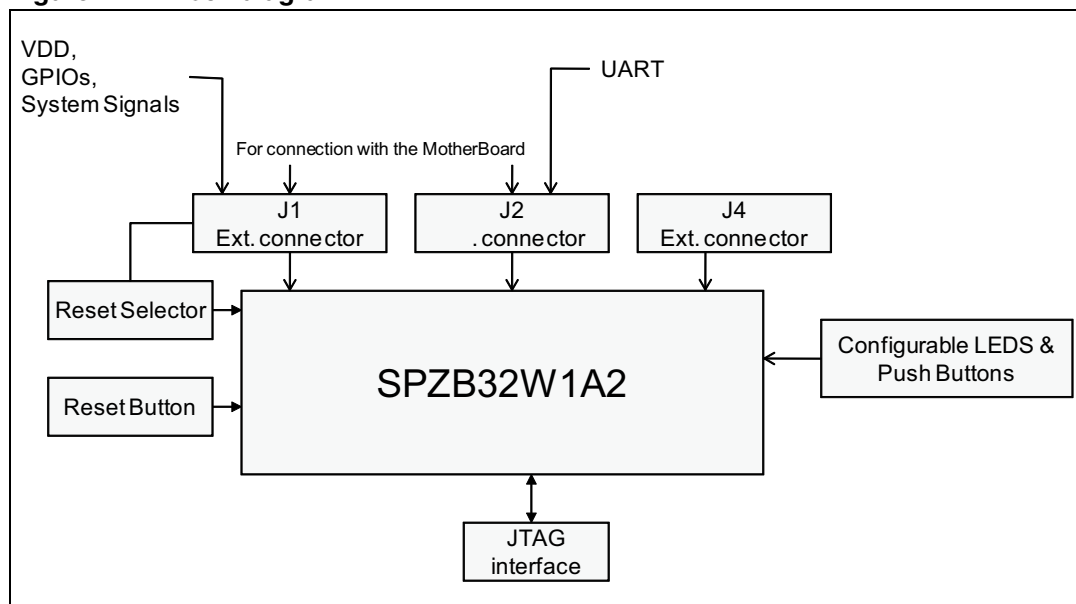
VDD, GPIOs, System Signals

UART

For connection with the MotherBoard

J1 Ext. connector

J2 . connector

J4 Ext. connector

Reset Selector

SPZB32W1A2

Configurable LEDS & Push Buttons

Reset Button

JTAG interface